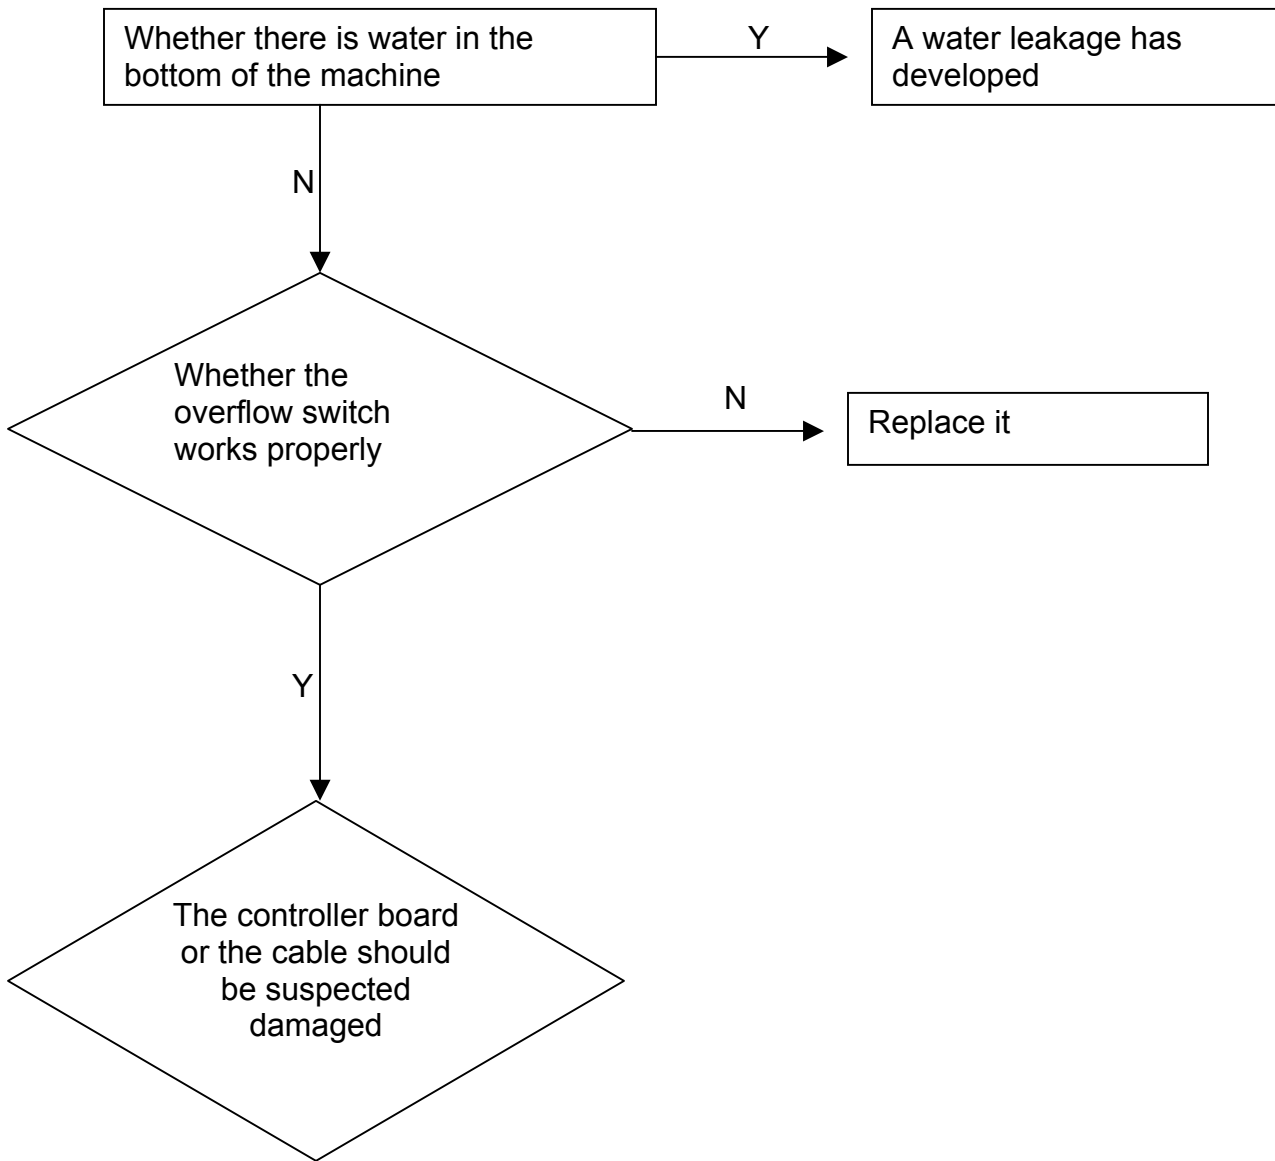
Whether there is water in the bottom of the machine

Y

A water leakage has developed

N

Whether the overflow switch works properly

N

Replace it

Y

The controller board or the cable should be suspected damaged